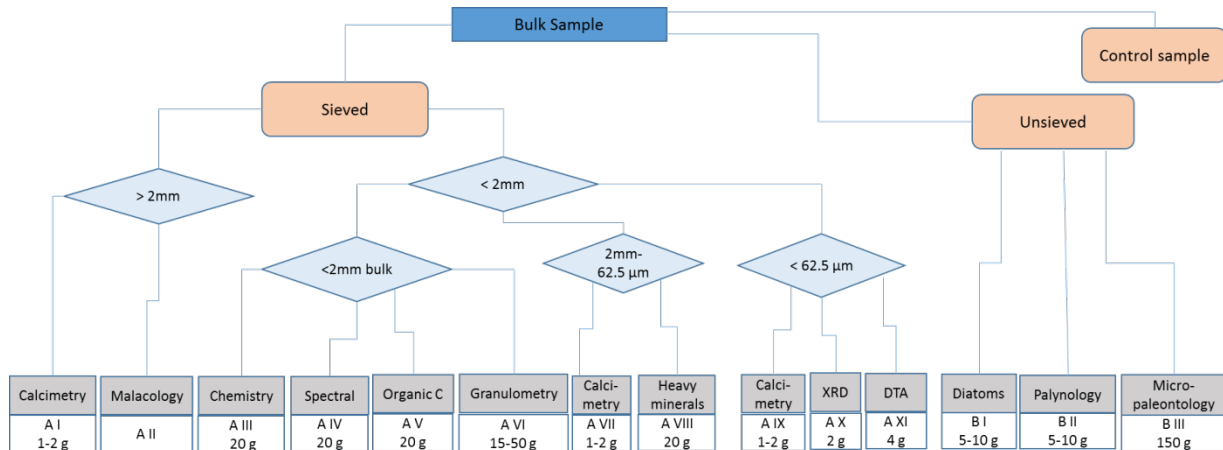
Bulk Sample

Control sample

Sieved

Unsieved

> 2mm

< 2mm

<2mm bulk

2mm-62.5 µm

< 62.5 µm

Calcimetry
A I
1-2 g

Malacology
A II

Chemistry
A III
20 g

Spectral
A IV
20 g

Organic C
A V
20 g

Granulometry
A VI
15-50 g

Calcimetry
A VII
1-2 g

Heavy minerals
A VIII
20 g

Calcimetry
A IX
1-2 g

XRD
A X
2 g

DTA
A XI
4 g

Diatoms
B I
5-10 g

Palynology
B II
5-10 g

Micropaleontology
B III
150 g